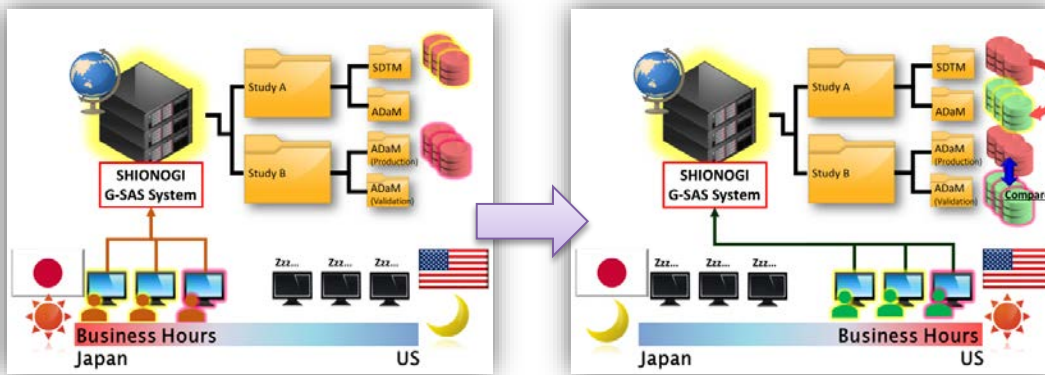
SHIONOGI G-SAS System

Study A

SDTM

ADaM

Study B

ADaM (Production)

ADaM (Validation)

Zzz... Zzz... Zzz...

Business Hours

Japan

US

SHIONOGI G-SAS System

Study A

SDTM

ADaM

Study B

ADaM (Production)

ADaM (Validation)

Compar

Zzz... Zzz... Zzz...

Business Hours

Japan

US